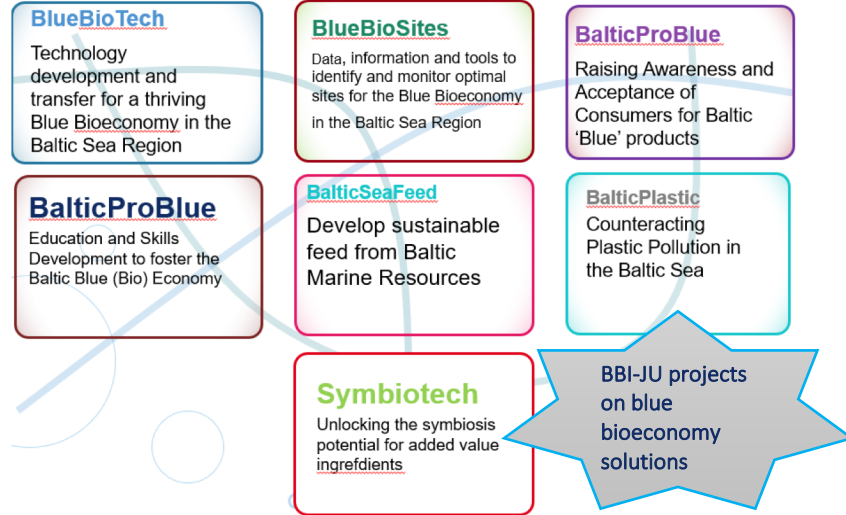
BlueBioTech

Technology development and transfer for a thriving Blue Bioeconomy in the Baltic Sea Region

BlueBioSites

Data, information and tools to identify and monitor optimal sites for the Blue Bioeconomy in the Baltic Sea Region

BalticProBlue

Raising Awareness and Acceptance of Consumers for Baltic 'Blue' products

BalticProBlue

Education and Skills Development to foster the Baltic Blue (Bio) Economy

BalticSeaFeed

Develop sustainable feed from Baltic Marine Resources

BalticPlastic

Counteracting Plastic Pollution in the Baltic Sea

Symbiotech

Unlocking the symbiosis potential for added value ingrefdients

BBI-JU projects on blue bioeconomy solutions